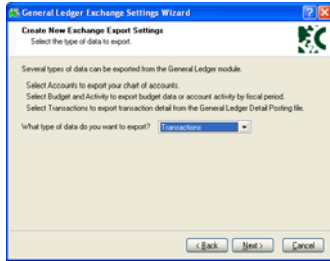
General Ledger Exchange Settings Wizard

Create New Exchange Export Settings
Select the type of data to export.

Several types of data can be exported from the General Ledger module.

Select Accounts to export your chart of accounts.
Select Budget and Activity to export budget data or account activity by fiscal period.
Select Transactions to export transaction detail from the General Ledger Detail Posting file.

What type of data do you want to export? Transactions

< Back Next > Cancel